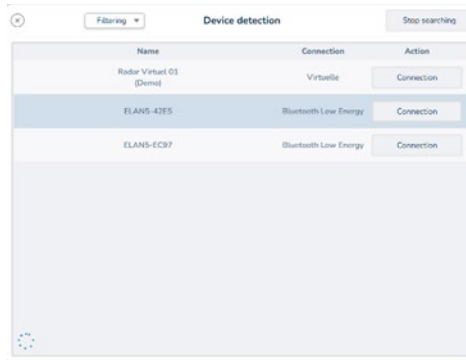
Filtering ▾

Device detection

Stop searching

| Name | Connection | Action |
|---|---|---|
| Radar Virtuel 01 (Demo) | Virtuelle | Connection |
| ELANS-42E5 | Bluetooth Low Energy | Connection |
| ELANS-EC97 | Bluetooth Low Energy | Connection |